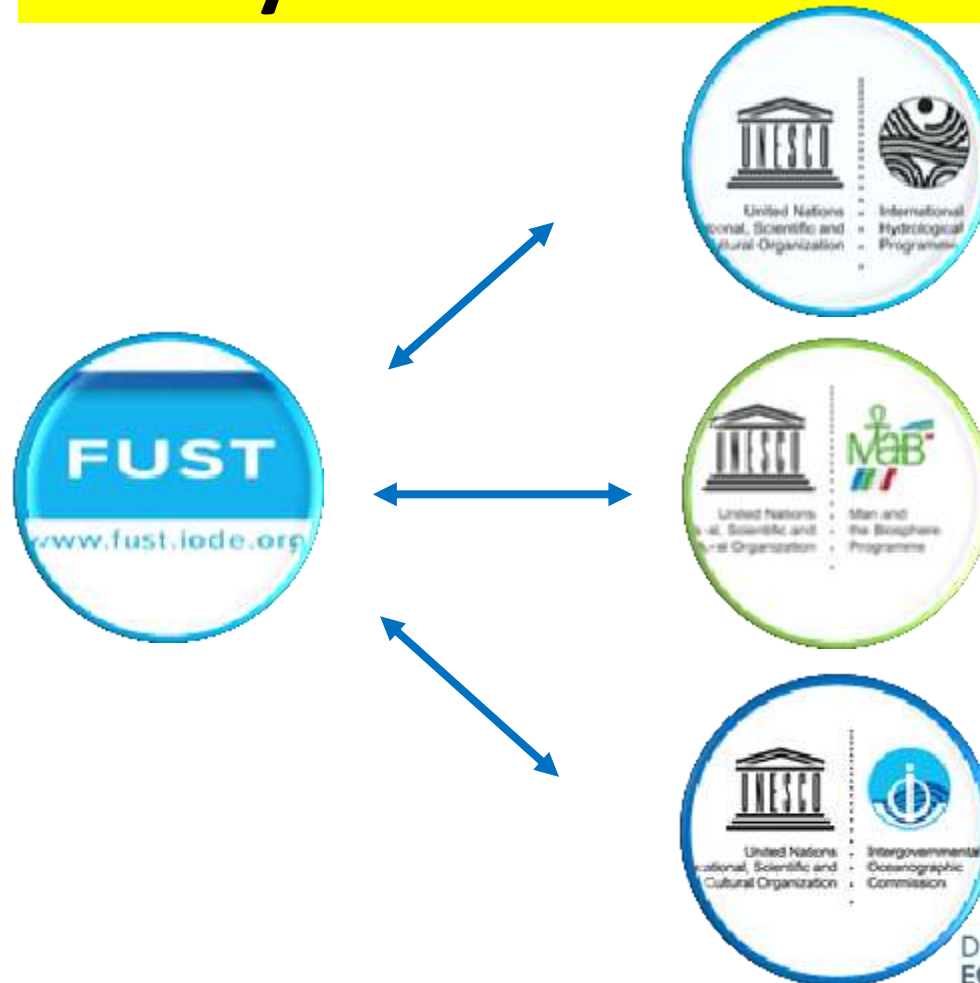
FUST
www.fust.iode.org

UNESCO
United Nations
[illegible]onal, Scientific and
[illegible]ltural Organization
International
Hydrological
Programme

UNESCO
United Nations
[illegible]al, Scientific and
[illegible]al Organization
MaB
Man and
the Biosphere
Programme

UNESCO
United Nations
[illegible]ational, Scientific and
Cultural Organization
Intergovernmental
Oceanographic
Commission

D
E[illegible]